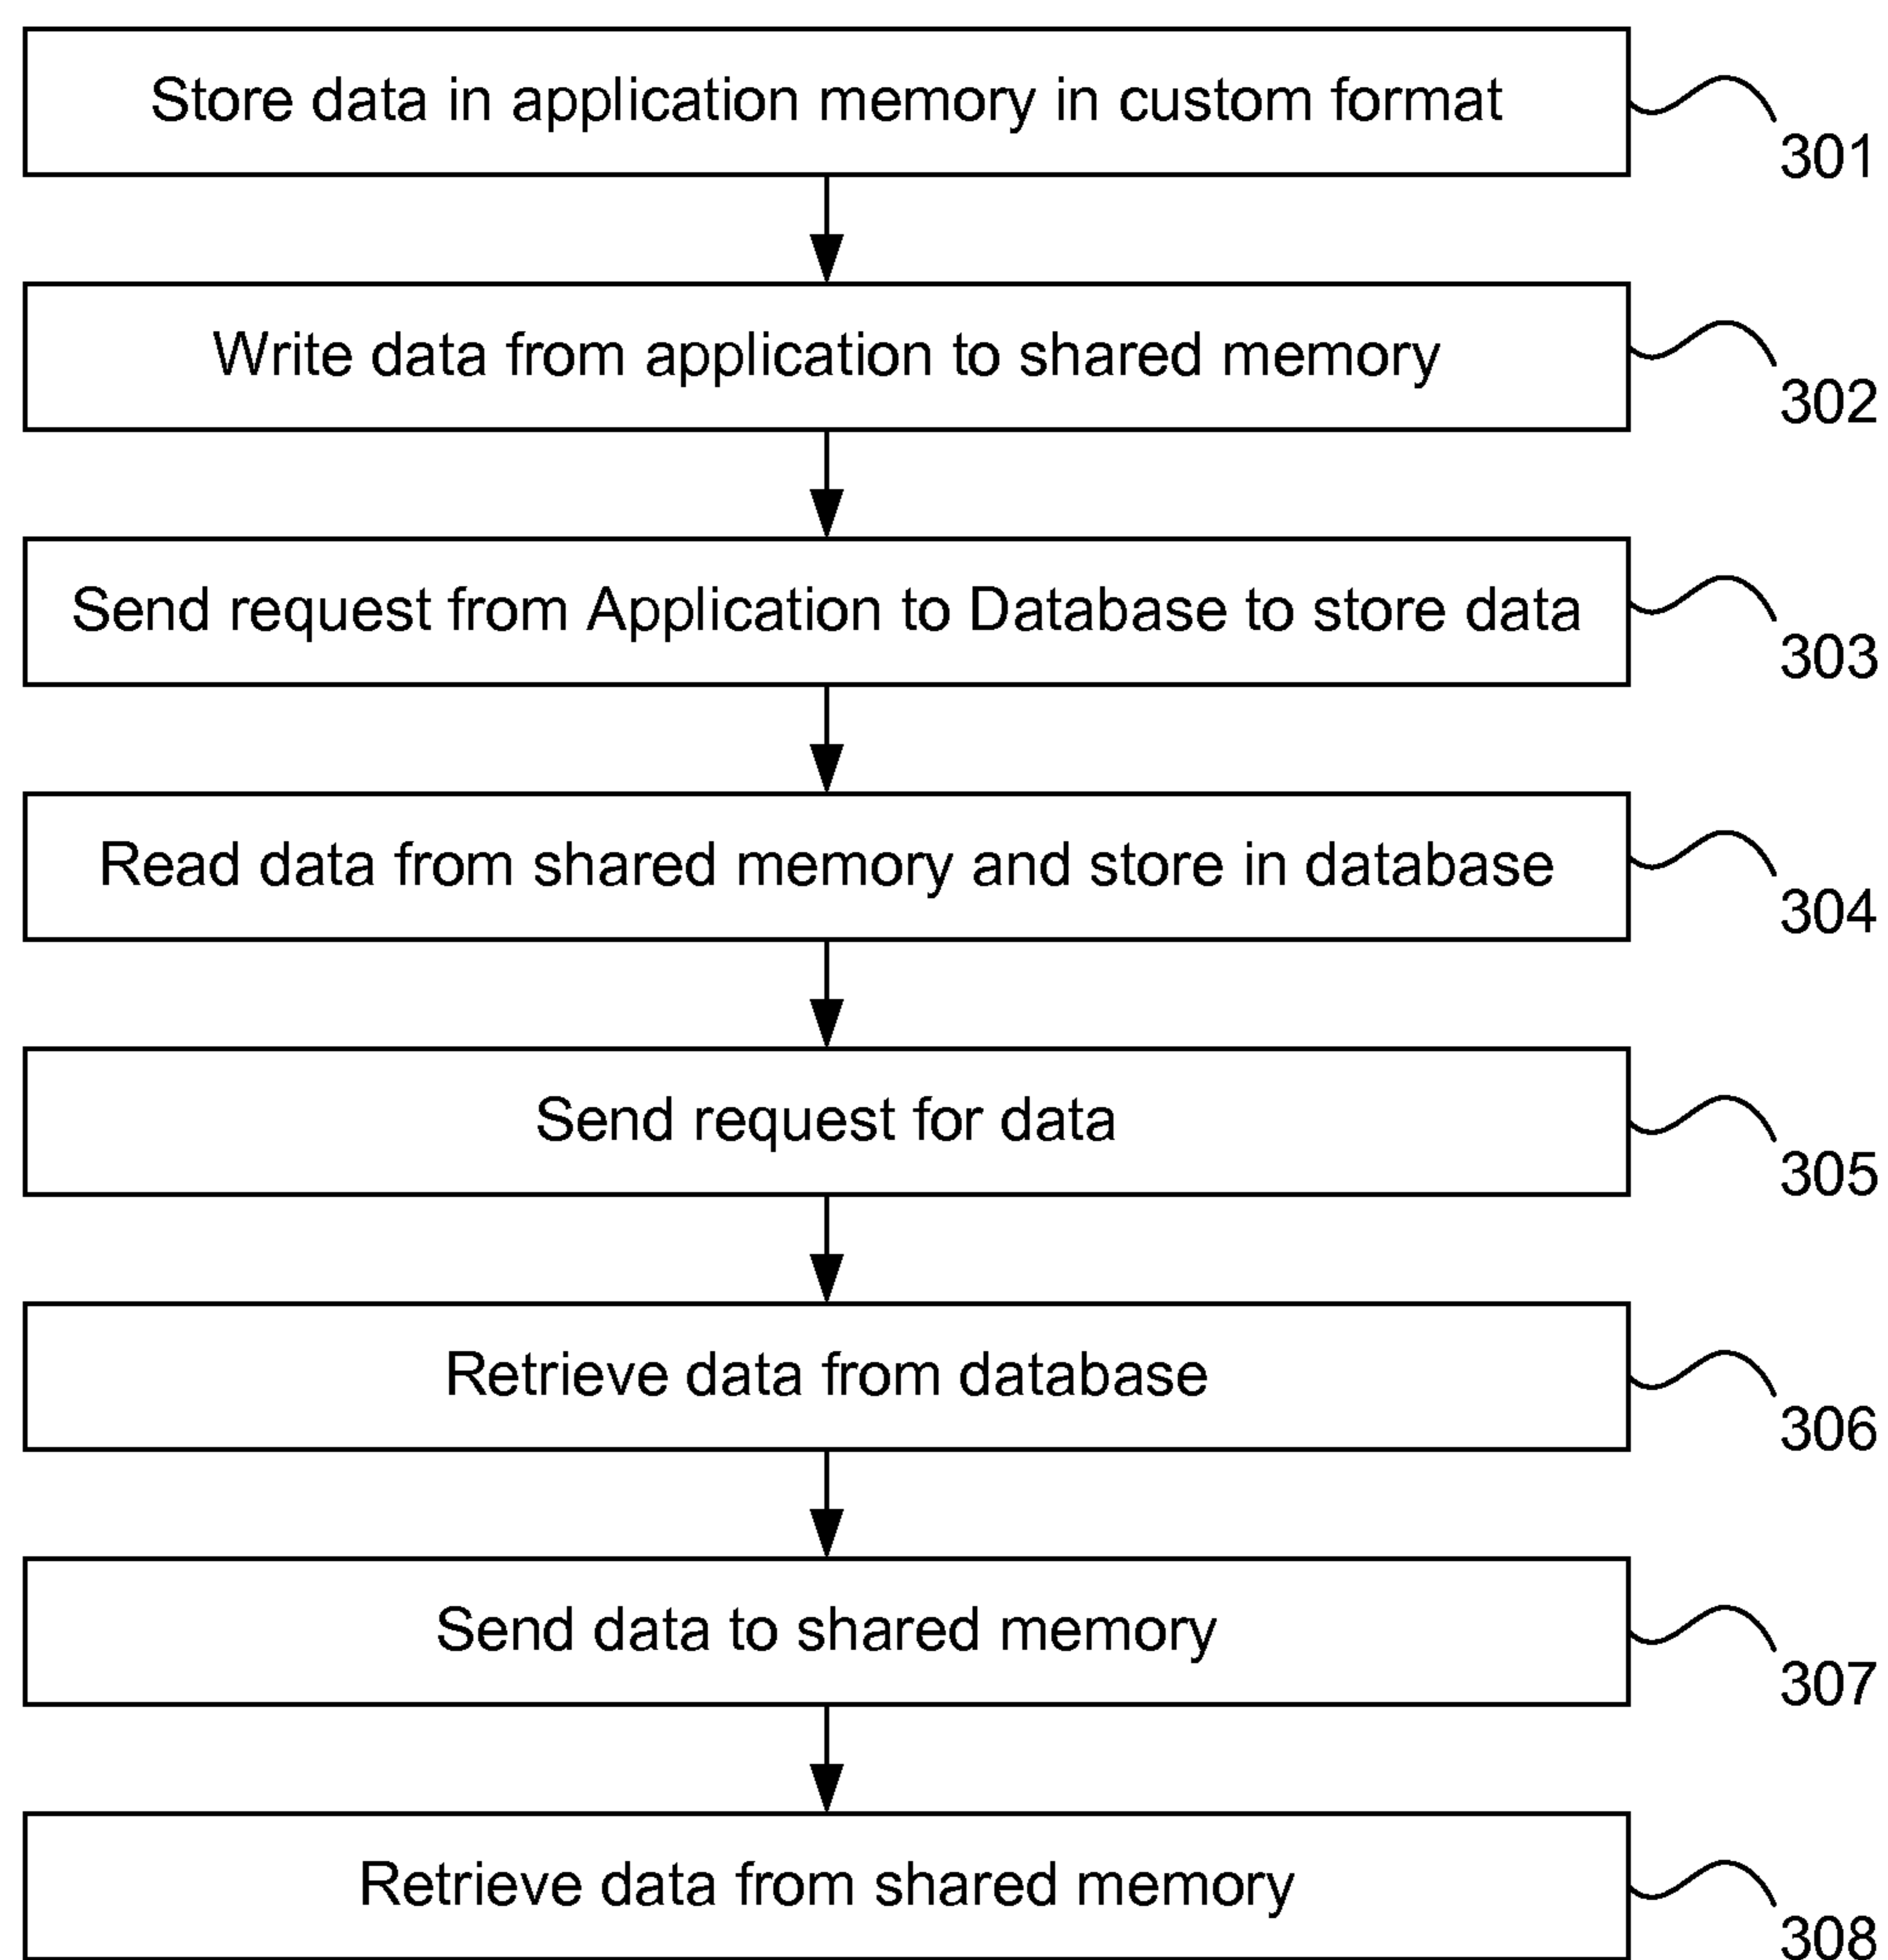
Store data in application memory in custom format

301

Write data from application to shared memory

302

Send request from Application to Database to store data

303

Read data from shared memory and store in database

304

Send request for data

305

Retrieve data from database

306

Send data to shared memory

307

Retrieve data from shared memory

308